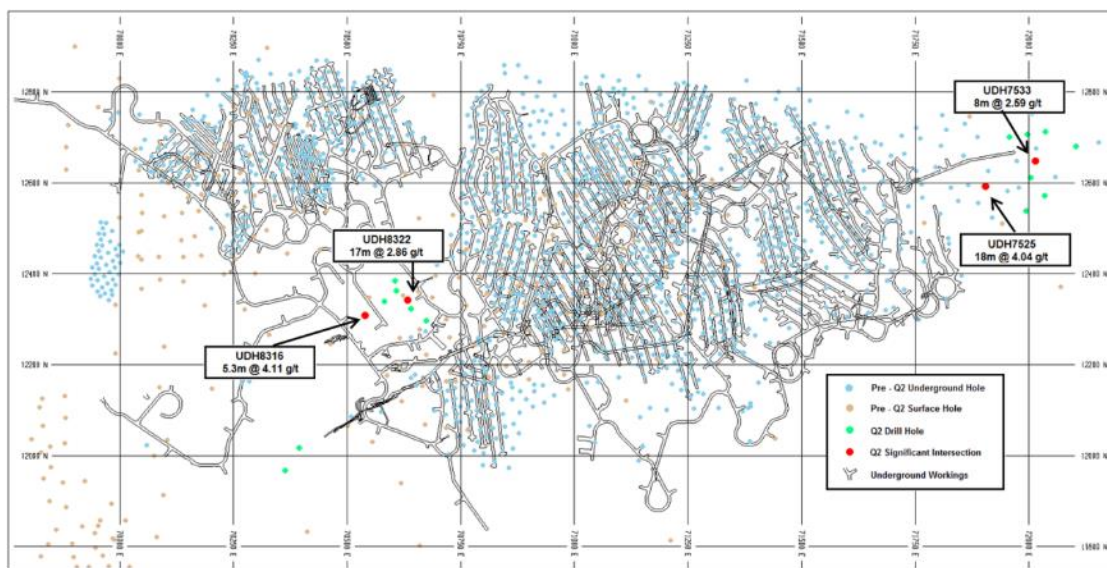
UDH7533
8m @ 2.59 g/t

UDH8322
17m @ 2.86 g/t

UDH7525
18m @ 4.04 g/t

UDH8316
5.3m @ 4.11 g/t

12800 N
12600 N
12400 N
12200 N
12000 N

Pre - Q2 Underground Hole
Pre - Q2 Surface Hole
Q2 Drill Hole
Q2 Significant Intersection
Underground Workings